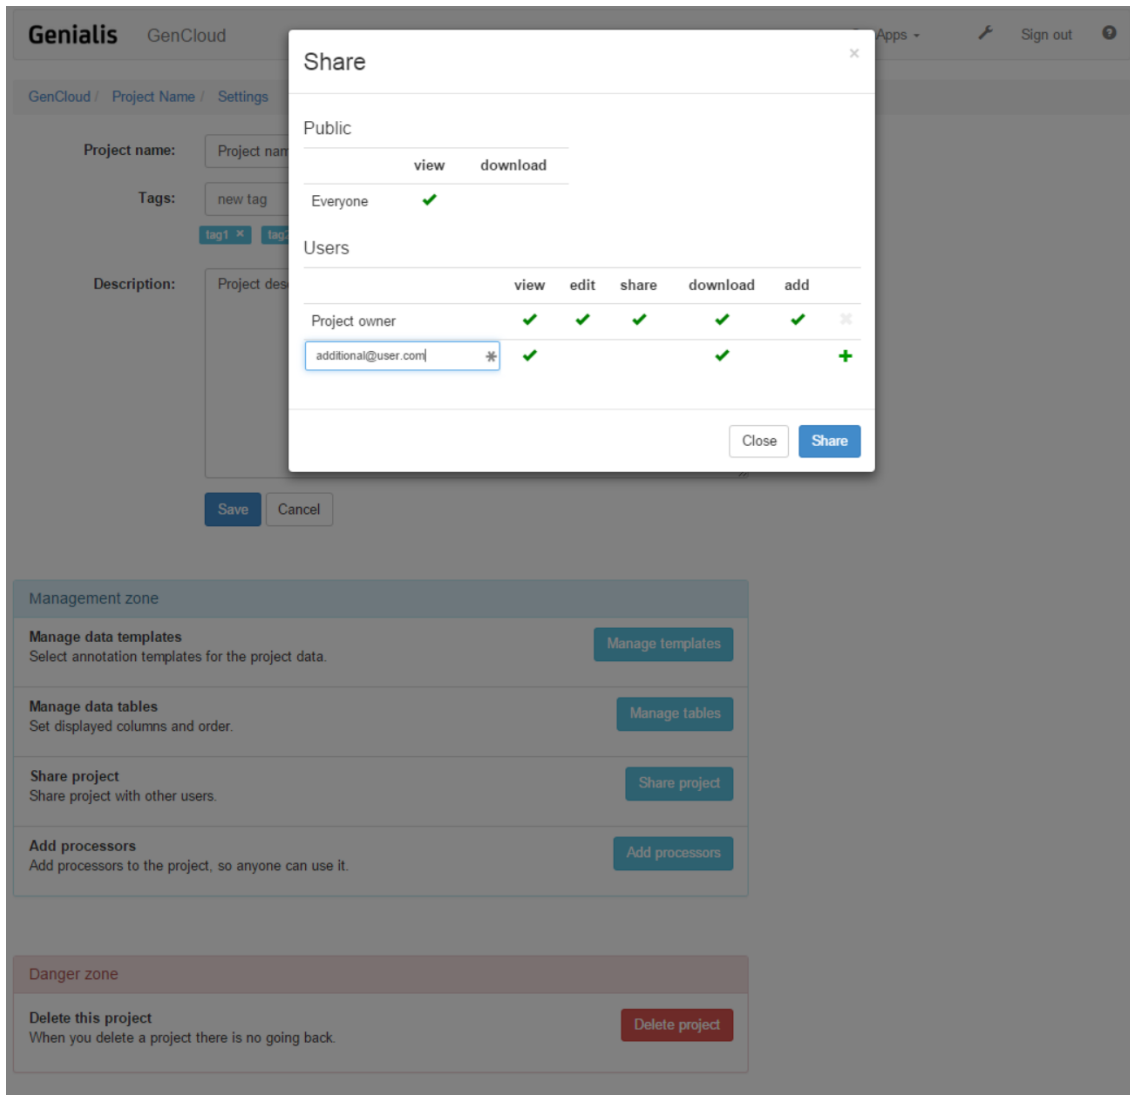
Genialis GenCloud

Apps Sign out

GenCloud / Project Name / Settings

Project name: Project nam

Tags: new tag

tag1 × tag

Description: Project des

Save Cancel

Share ×

Public

| | view | download |
|---|---|---|
| Everyone | ✔ | |

Users

| | view | edit | share | download | add | |
|---|---|---|---|---|---|---|
| Project owner | ✔ | ✔ | ✔ | ✔ | ✔ | × |
| additional@user.com | ✔ | | | ✔ | | + |

Close Share

Management zone

Manage data templates
Select annotation templates for the project data.
Manage templates

Manage data tables
Set displayed columns and order.
Manage tables

Share project
Share project with other users.
Share project

Add processors
Add processors to the project, so anyone can use it.
Add processors

Danger zone

Delete this project
When you delete a project there is no going back.
Delete project